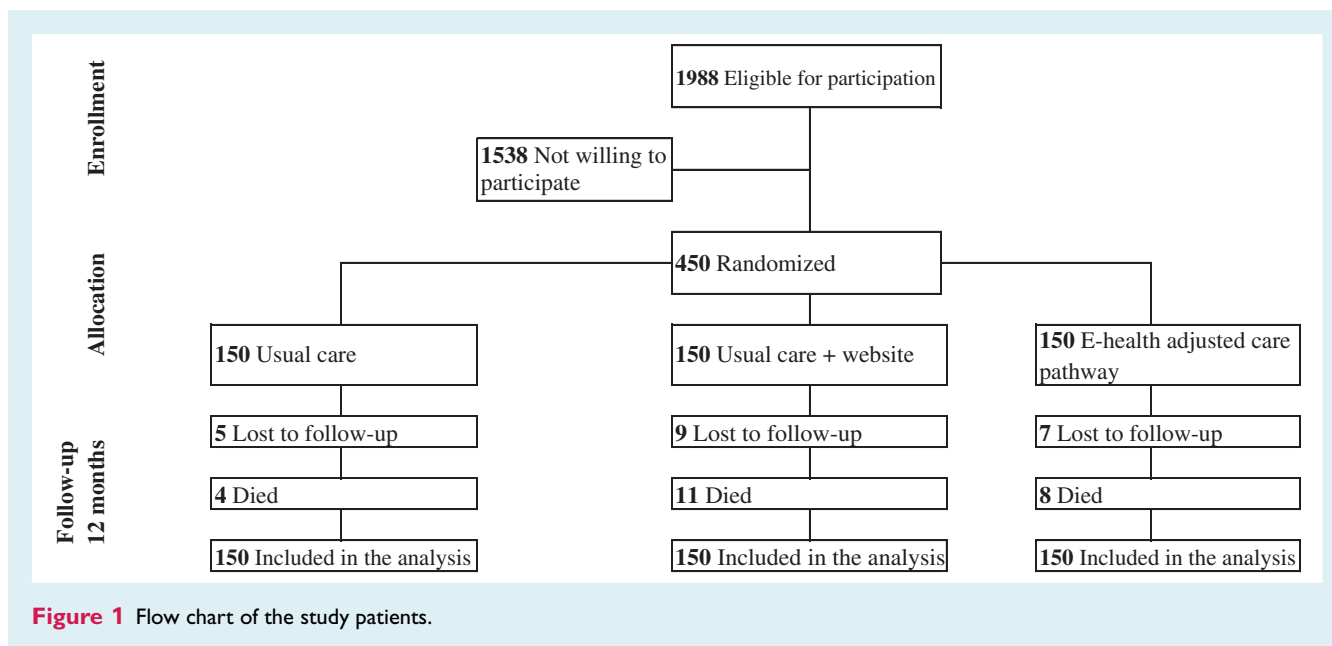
Enrollment

1988 Eligible for participation

1538 Not willing to participate

Allocation

450 Randomized

150 Usual care

150 Usual care + website

150 E-health adjusted care pathway

Follow-up 12 months

5 Lost to follow-up

9 Lost to follow-up

7 Lost to follow-up

4 Died

11 Died

8 Died

150 Included in the analysis

150 Included in the analysis

150 Included in the analysis

Figure 1 Flow chart of the study patients.